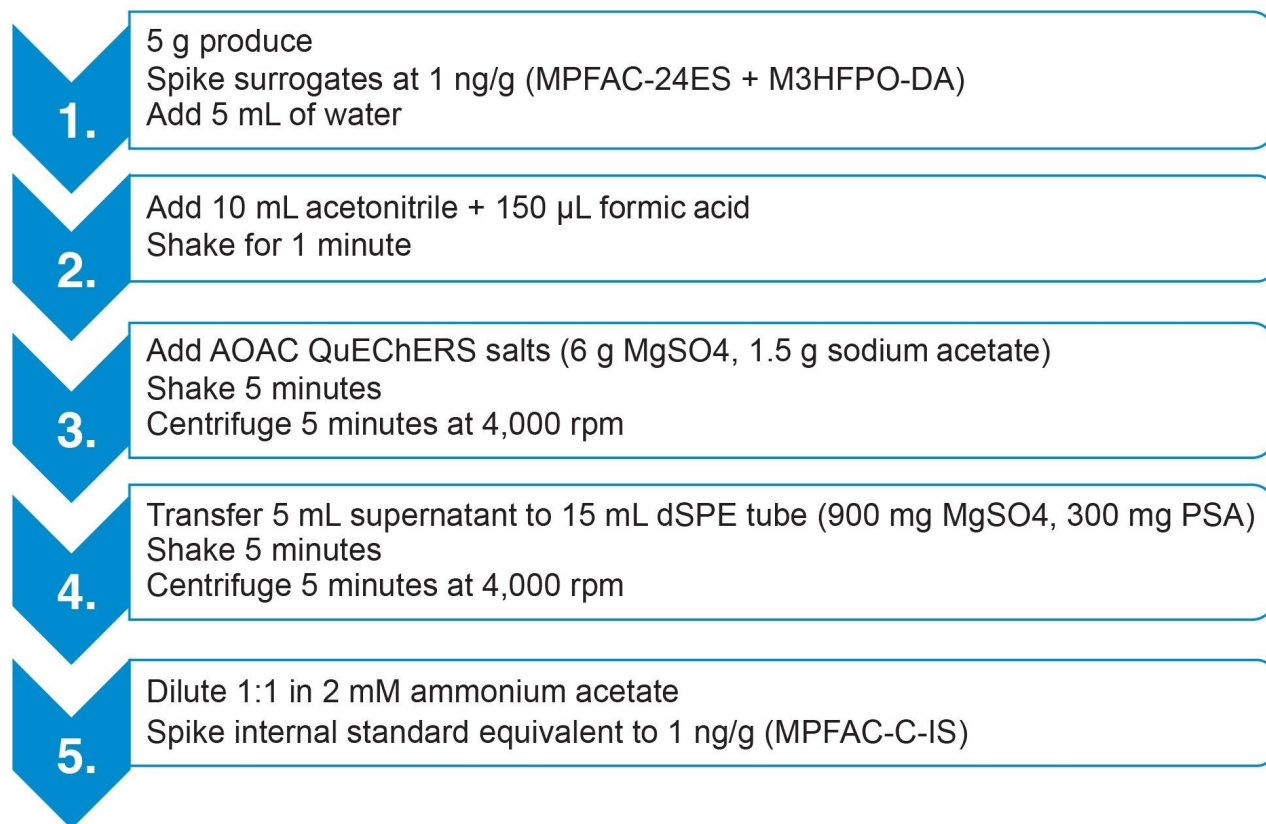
1.
5 g produce
Spike surrogates at 1 ng/g (MPFAC-24ES + M3HFPO-DA)
Add 5 mL of water

2.
Add 10 mL acetonitrile + 150 µL formic acid
Shake for 1 minute

3.
Add AOAC QuEChERS salts (6 g MgSO4, 1.5 g sodium acetate)
Shake 5 minutes
Centrifuge 5 minutes at 4,000 rpm

4.
Transfer 5 mL supernatant to 15 mL dSPE tube (900 mg MgSO4, 300 mg PSA)
Shake 5 minutes
Centrifuge 5 minutes at 4,000 rpm

5.
Dilute 1:1 in 2 mM ammonium acetate
Spike internal standard equivalent to 1 ng/g (MPFAC-C-IS)